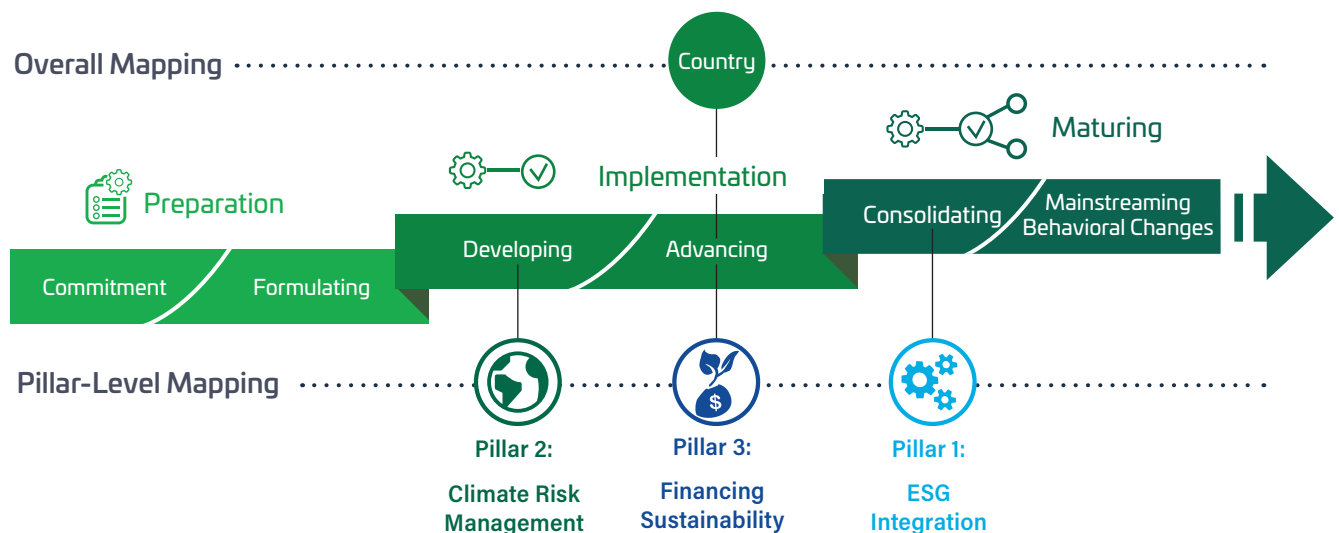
Overall Mapping

Country

Maturing

Preparation

Implementation

Commitment

Formulating

Developing

Advancing

Consolidating

Mainstreaming Behavioral Changes

Pillar-Level Mapping

$

Pillar 2:

Climate Risk Management

Pillar 3:

Financing Sustainability

Pillar 1:

ESG Integration